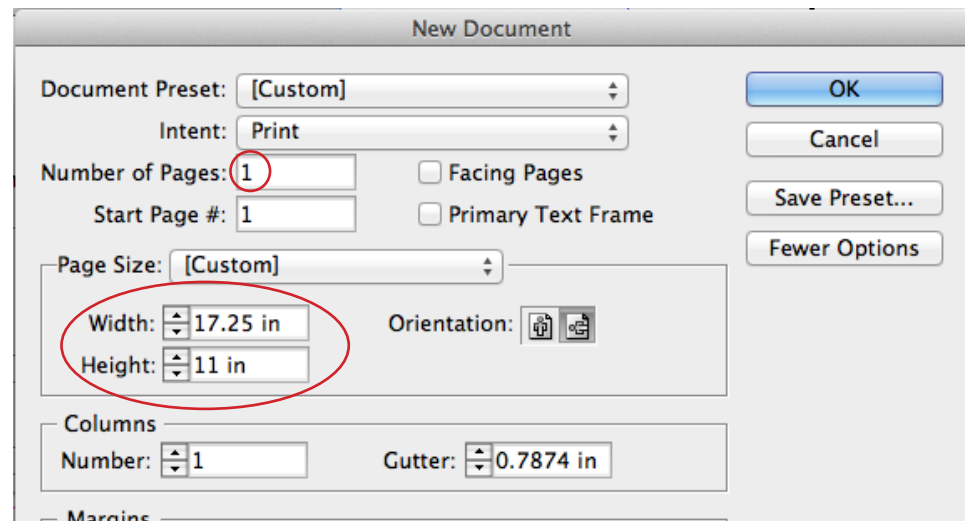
New Document

Document Preset: [Custom]

Intent: Print

Number of Pages: 1

Start Page #: 1

Facing Pages

Primary Text Frame

OK

Cancel

Save Preset...

Fewer Options

Page Size: [Custom]

Width: 17.25 in

Height: 11 in

Orientation:

Columns

Number: 1

Gutter: 0.7874 in

Margins